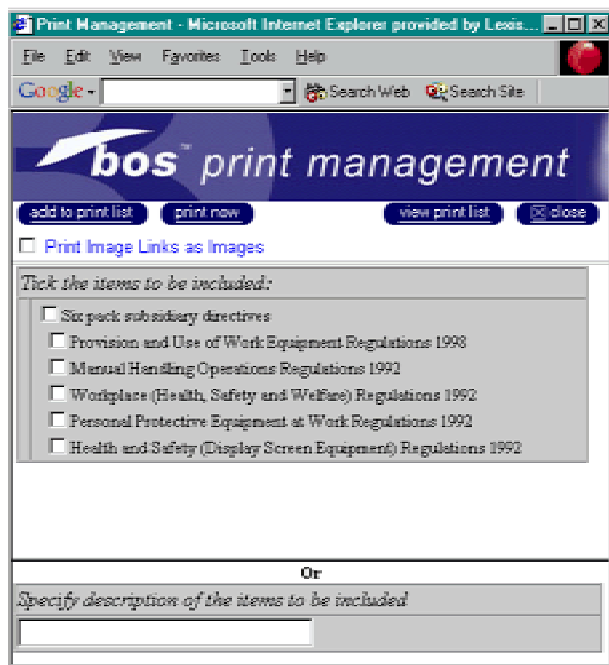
Print Management - Microsoft Internet Explorer provided by Lexis...

File Edit View Favorites Tools Help

Google - Search Web Search Site

bos™ print management

add to print list print now view print list close

Print Image Links as Images

Tick the items to be included:

Six-pack subsidiary directives

Provision and Use of Work Equipment Regulations 1998

Manual Handling Operations Regulations 1992

Workplace (Health, Safety and Welfare) Regulations 1992

Personal Protective Equipment at Work Regulations 1992

Health and Safety (Display Screen Equipment) Regulations 1992

Or

Specify description of the items to be included